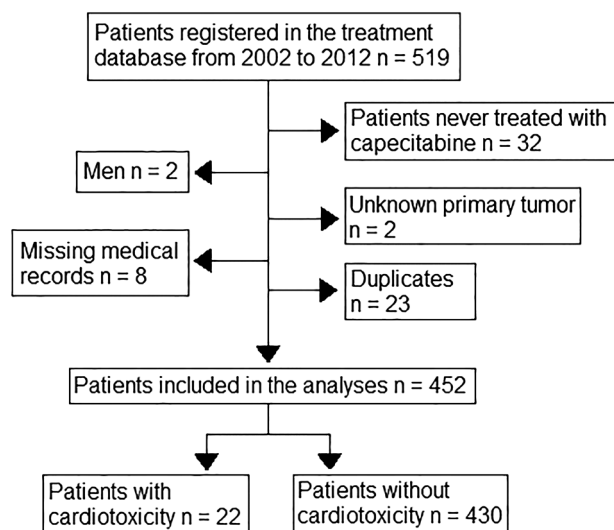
Patients registered in the treatment database from 2002 to 2012 n = 519

Patients never treated with capecitabine n = 32

Men n = 2

Unknown primary tumor n = 2

Missing medical records n = 8

Duplicates n = 23

Patients included in the analyses n = 452

Patients with cardiotoxicity n = 22

Patients without cardiotoxicity n = 430